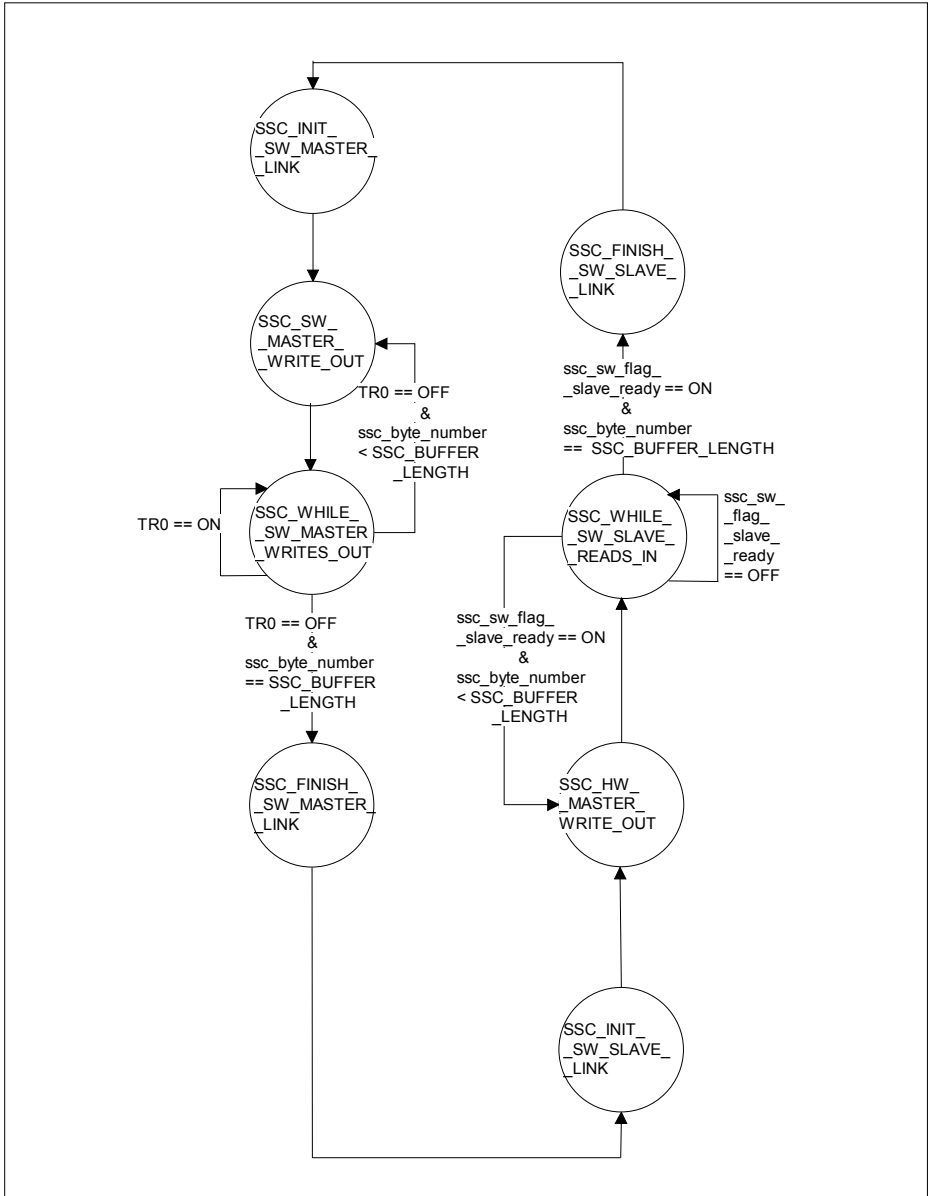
SSC_INIT_
_SW_MASTER_
_LINK

SSC_FINISH_
_SW_SLAVE_
_LINK

SSC_SW_
_MASTER_
_WRITE_OUT

TR0 == OFF
&
ssc_byte_number
< SSC_BUFFER
_LENGTH

ssc_sw_flag_
_slave_ready == ON
&
ssc_byte_number
== SSC_BUFFER_LENGTH

TR0 == ON

SSC_WHILE_
_SW_MASTER
_WRITES_OUT

SSC_WHILE_
_SW_SLAVE_
_READS_IN

ssc_sw_
_flag_
_slave_
_ready
== OFF

TR0 == OFF
&
ssc_byte_number
== SSC_BUFFER
_LENGTH

ssc_sw_flag_
_slave_ready == ON
&
ssc_byte_number
< SSC_BUFFER
_LENGTH

SSC_FINISH_
_SW_MASTER_
_LINK

SSC_HW_
_MASTER_
WRITE_OUT

SSC_INIT_
_SW_SLAVE_
_LINK